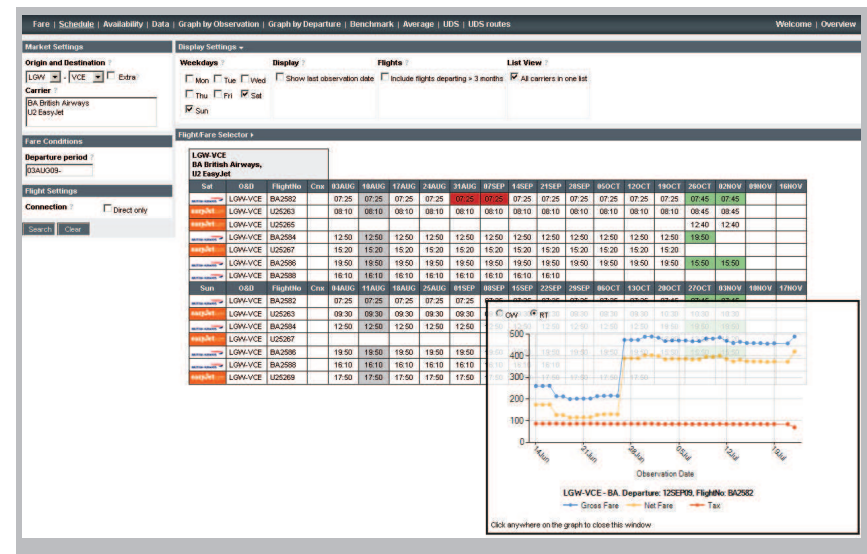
Fare | Schedule | Availability | Data | Graph by Observation | Graph by Departure | Benchmark | Average | UDS | UDS routes

Welcome | Overview

Market Settings

Origin and Destination ?

LGW - VCE Extra

Carrier ?

BA British Airways
U2 EasyJet

Fare Conditions

Departure period ?

03AU309-

Flight Settings

Connection ? Direct only

Search Clear

Display Settings

Weekdays ?

Mon Tue Wed Thu Fri Sat Sun

Display ?

Show last observation date

Flights ?

Include flights departing > 3 months

List View ?

All carriers in one list

Flight/Fare Selector

LGW-VCE
BA British Airways,
U2 EasyJet

| Sat | O&D | FlightNo | Cnx | 03AUG | 10AUG | 17AUG | 24AUG | 31AUG | 07SEP | 14SEP | 21SEP | 28SEP | 05OCT | 12OCT | 19OCT | 26OCT | 02NOV | 09NOV | 16NOV |
|---|---|---|---|---|---|---|---|---|---|---|---|---|---|---|---|---|---|---|---|
| British Airways | LGW-VCE | BA2582 | | 07:25 | 07:25 | 07:25 | 07:25 | 07:25 | 07:25 | 07:25 | 07:25 | 07:25 | 07:25 | 07:25 | 07:25 | 07:45 | 07:45 | | |
| easyJet | LGW-VCE | U25263 | | 08:10 | 08:10 | 08:10 | 08:10 | 08:10 | 08:10 | 08:10 | 08:10 | 08:10 | 08:10 | 08:10 | 08:10 | 08:45 | 08:45 | | |
| easyJet | LGW-VCE | U25265 | | | | | | | | | | | | | | 12:40 | 12:40 | | |
| British Airways | LGW-VCE | BA2584 | | 12:50 | 12:50 | 12:50 | 12:50 | 12:50 | 12:50 | 12:50 | 12:50 | 12:50 | 12:50 | 12:50 | 12:50 | 19:50 | | | |
| easyJet | LGW-VCE | U25267 | | 15:20 | 15:20 | 15:20 | 15:20 | 15:20 | 15:20 | 15:20 | 15:20 | 15:20 | 15:20 | 15:20 | 15:20 | | | | |
| British Airways | LGW-VCE | BA2586 | | 19:50 | 19:50 | 19:50 | 19:50 | 19:50 | 19:50 | 19:50 | 19:50 | 19:50 | 19:50 | 19:50 | 19:50 | 15:50 | 15:50 | | |
| British Airways | LGW-VCE | BA2588 | | 16:10 | 16:10 | 16:10 | 16:10 | 16:10 | 16:10 | 16:10 | 16:10 | | | | | | | | |

| Sun | O&D | FlightNo | Cnx | 04AUG | 11AUG | 18AUG | 25AUG | 01SEP | 08SEP | 15SEP | 22SEP | 29SEP | 06OCT | 13OCT | 20OCT | 27OCT | 03NOV | 10NOV | 17NOV |
|---|---|---|---|---|---|---|---|---|---|---|---|---|---|---|---|---|---|---|---|
| British Airways | LGW-VCE | BA2582 | | 07:25 | 07:25 | 07:25 | 07:25 | 07:25 | 07:25 | 07:25 | 07:25 | 07:25 | 07:25 | 07:25 | 07:25 | 07:45 | 07:45 | | |
| easyJet | LGW-VCE | U25263 | | 09:30 | 09:30 | 09:30 | 09:30 | 09:30 | | | | | | | | | | | |
| British Airways | LGW-VCE | BA2584 | | 12:50 | 12:50 | 12:50 | 12:50 | 12:50 | | | | | | | | | | | |
| easyJet | LGW-VCE | U25267 | | | | | | | | | | | | | | | | | |
| British Airways | LGW-VCE | BA2586 | | 19:50 | 19:50 | 19:50 | 19:50 | 19:50 | | | | | | | | | | | |
| British Airways | LGW-VCE | BA2588 | | 16:10 | 16:10 | 16:10 | 16:10 | 16:10 | | | | | | | | | | | |
| easyJet | LGW-VCE | U25269 | | 17:50 | 17:50 | 17:50 | 17:50 | 17:50 | | | | | | | | | | | |

OW RT

500
400
300
200
100
0

14Jun 21Jun 28Jun 05Jul 12Jul 19Jul

Observation Date

LGW-VCE - BA. Departure: 12SEP09, FlightNo: BA2582

Gross Fare Net Fare Tax

Click anywhere on the graph to close this window